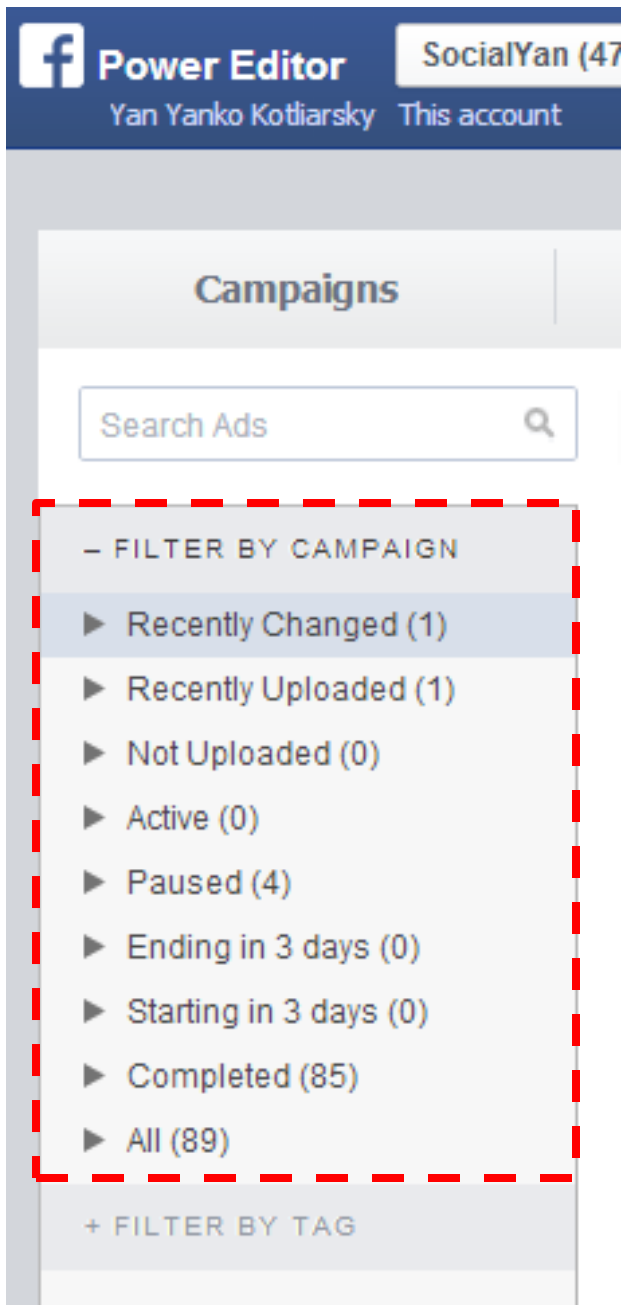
f Power Editor
SocialYan (47
Yan Yanko Kotliarsky This account

Campaigns

Search Ads

– FILTER BY CAMPAIGN

▶ Recently Changed (1)
▶ Recently Uploaded (1)
▶ Not Uploaded (0)
▶ Active (0)
▶ Paused (4)
▶ Ending in 3 days (0)
▶ Starting in 3 days (0)
▶ Completed (85)
▶ All (89)

+ FILTER BY TAG